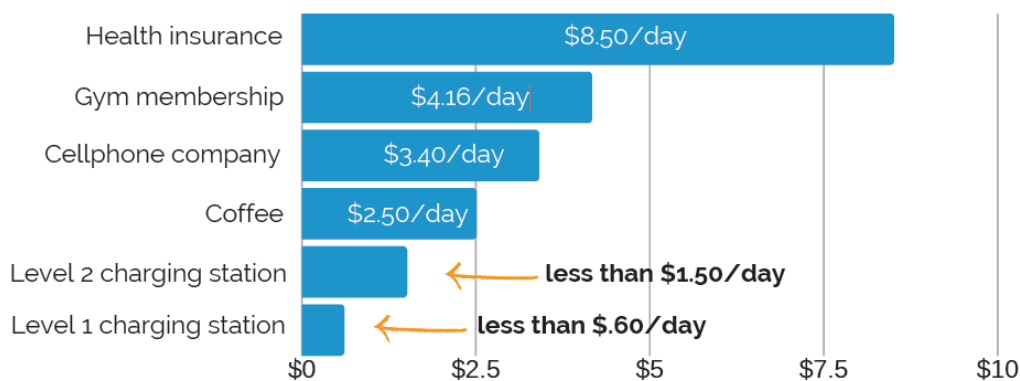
| | |
|---|---|
| Health insurance | \$8.50/day |
| Gym membership | \$4.16/day |
| Cellphone company | \$3.40/day |
| Coffee | \$2.50/day |
| Level 2 charging station | less than \$1.50/day |
| Level 1 charging station | less than \$.60/day |

\$0 \$2.5 \$5 \$7.5 \$10